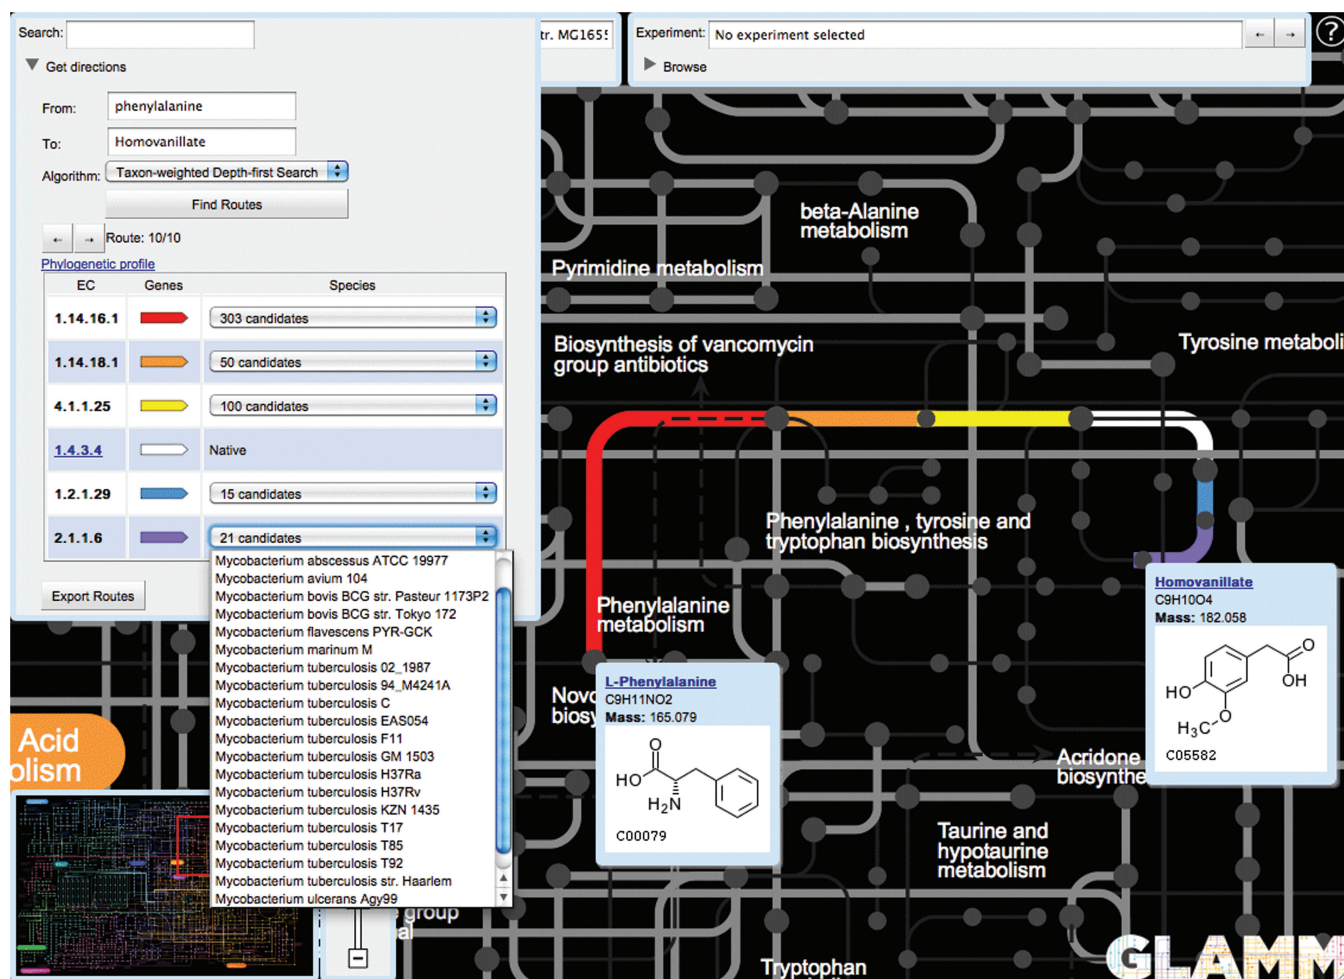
Search:

Get directions

From: phenylalanine

To: Homovanillate

Algorithm: Taxon-weighted Depth-first Search

Find Routes

Route: 10/10

Phylogenetic profile

| EC | Genes | Species |
|---|---|---|
| 1.14.16.1 | | 303 candidates |
| 1.14.18.1 | | 50 candidates |
| 4.1.1.25 | | 100 candidates |
| 1.4.3.4 | | Native |
| 1.2.1.29 | | 15 candidates |
| 2.1.1.6 | | 21 candidates |

Mycobacterium abscessus ATCC 19977
Mycobacterium avium 104
Mycobacterium bovis BCG str. Pasteur 1173P2
Mycobacterium bovis BCG str. Tokyo 172
Mycobacterium flavescens PYR-GCK
Mycobacterium marinum M
Mycobacterium tuberculosis 02_1987
Mycobacterium tuberculosis 94_M4241A
Mycobacterium tuberculosis C
Mycobacterium tuberculosis EAS054
Mycobacterium tuberculosis F11
Mycobacterium tuberculosis GM 1503
Mycobacterium tuberculosis H37Ra
Mycobacterium tuberculosis H37Rv
Mycobacterium tuberculosis KZN 1435
Mycobacterium tuberculosis T17
Mycobacterium tuberculosis T85
Mycobacterium tuberculosis T92
Mycobacterium tuberculosis str. Haarlem
Mycobacterium ulcerans Agy99

Export Routes

tr. MG1655

Experiment: No experiment selected

Browse

beta-Alanine metabolism

Pyrimidine metabolism

Biosynthesis of vancomycin group antibiotics

Tyrosine metaboli

Phenylalanine , tyrosine and tryptophan biosynthesis

Phenylalanine metabolism

Novo biosy

Acid olism

group al

L-Phenylalanine
C9H11NO2
Mass: 165.079
HO O $H_2N$
C00079

Homovanillate
C9H10O4
Mass: 182.058
O OH HO $H_3C$ O
C05582

Acridone biosynthe

Taurine and hypotaurine metabolism

Tryptophan

GLAMM